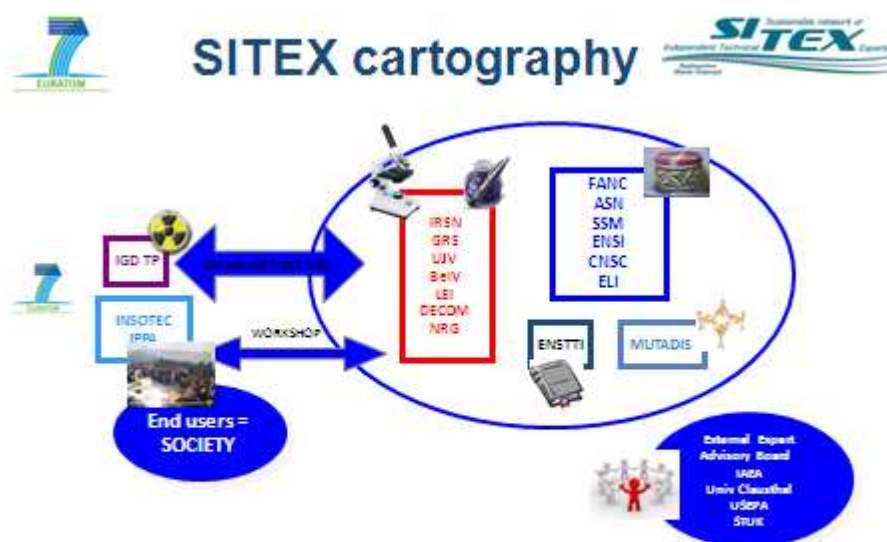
7
EURATOM

SITEX cartography

SITEX Sustainable network of Independent Technical Expertise

7
EURATOM

IGD TP

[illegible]

IRSN
GRS
UJV
BelV
LEI
DECOM
NRG

FANC
ASN
SSM
ENSI
CNSC
ELI

INSOTEC
IPPA

WORKSHOP

ENSTTI

MUTADIS

End users = SOCIETY

External Expert Advisory Board
IAEA
Univ Clausthal
USEPA
STUK